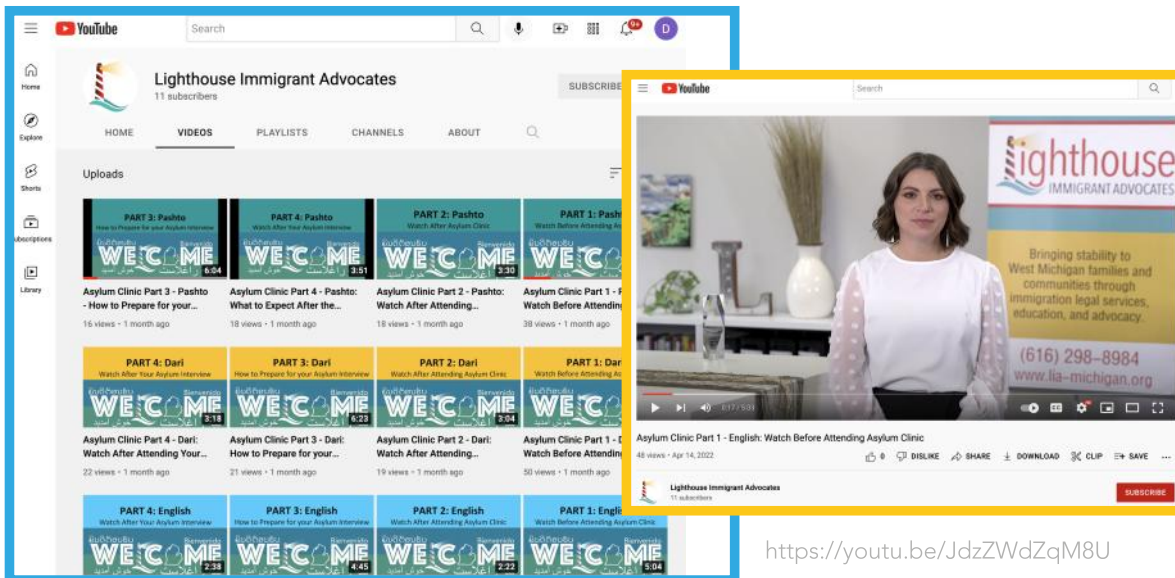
YouTube
Search
9+
D
Home
Explore
Shorts
Subscriptions
Library
Lighthouse Immigrant Advocates
11 subscribers
SUBSCRIBE
HOME
VIDEOS
PLAYLISTS
CHANNELS
ABOUT
Uploads

PART 3: Pashto
How to Prepare for your Asylum Interview
WELCOME
6:04
Asylum Clinic Part 3 - Pashto - How to Prepare for your...
16 views • 1 month ago

PART 4: Pashto
Watch After Your Asylum Interview
WELCOME
3:51
Asylum Clinic Part 4 - Pashto: What to Expect After the...
18 views • 1 month ago

PART 2: Pashto
Watch After Asylum Clinic
WELCOME
3:30
Asylum Clinic Part 2 - Pashto: Watch After Attending...
18 views • 1 month ago

PART 1: Pashto
Watch Before Attending Asylum Clinic
WELCOME
Asylum Clinic Part 1 - Pashto: Watch Before Attending...
38 views • 1 month ago

PART 4: Dari
Watch After Your Asylum Interview
WELCOME
3:18
Asylum Clinic Part 4 - Dari: Watch After Attending Your...
22 views • 1 month ago

PART 3: Dari
How to Prepare for your Asylum Interview
WELCOME
6:23
Asylum Clinic Part 3 - Dari: How to Prepare for your...
21 views • 1 month ago

PART 2: Dari
Watch After Attending Asylum Clinic
WELCOME
3:04
Asylum Clinic Part 2 - Dari: Watch After Attending...
19 views • 1 month ago

PART 1: Dari
WELCOME
Asylum Clinic Part 1 - Dari: Watch Before Attending...
50 views • 1 month ago

PART 4: English
Watch After Your Asylum Interview
WELCOME
2:38

PART 3: English
How to Prepare for your Asylum Interview
WELCOME
4:45

PART 2: English
Watch After Attending Asylum Clinic
WELCOME
2:22

PART 1: English
Watch Before Attending Asylum Clinic
WELCOME
5:04

YouTube
Search
Lighthouse
IMMIGRANT ADVOCATES
Bringing stability to West Michigan families and communities through immigration legal services, education, and advocacy.
(616) 298-8984
www.lia-michigan.org
0:17 / 5:03
Asylum Clinic Part 1 - English: Watch Before Attending Asylum Clinic
48 views • Apr 14, 2022
0
DISLIKE
SHARE
DOWNLOAD
CLIP
SAVE
Lighthouse Immigrant Advocates
11 subscribers
SUBSCRIBE

https://youtu.be/JdzZWdZqM8U